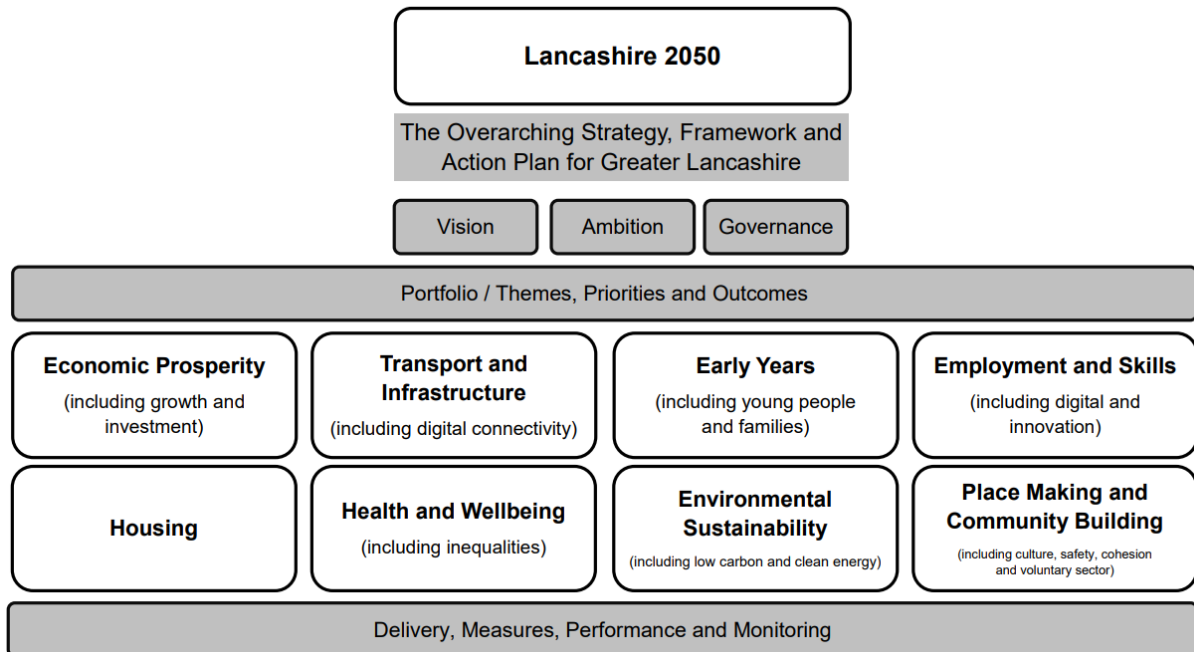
Lancashire 2050

The Overarching Strategy, Framework and Action Plan for Greater Lancashire

Vision

Ambition

Governance

Portfolio / Themes, Priorities and Outcomes

Economic Prosperity
(including growth and investment)

Transport and Infrastructure
(including digital connectivity)

Early Years
(including young people and families)

Employment and Skills
(including digital and innovation)

Housing

Health and Wellbeing
(including inequalities)

Environmental Sustainability
(including low carbon and clean energy)

Place Making and Community Building
(including culture, safety, cohesion and voluntary sector)

Delivery, Measures, Performance and Monitoring